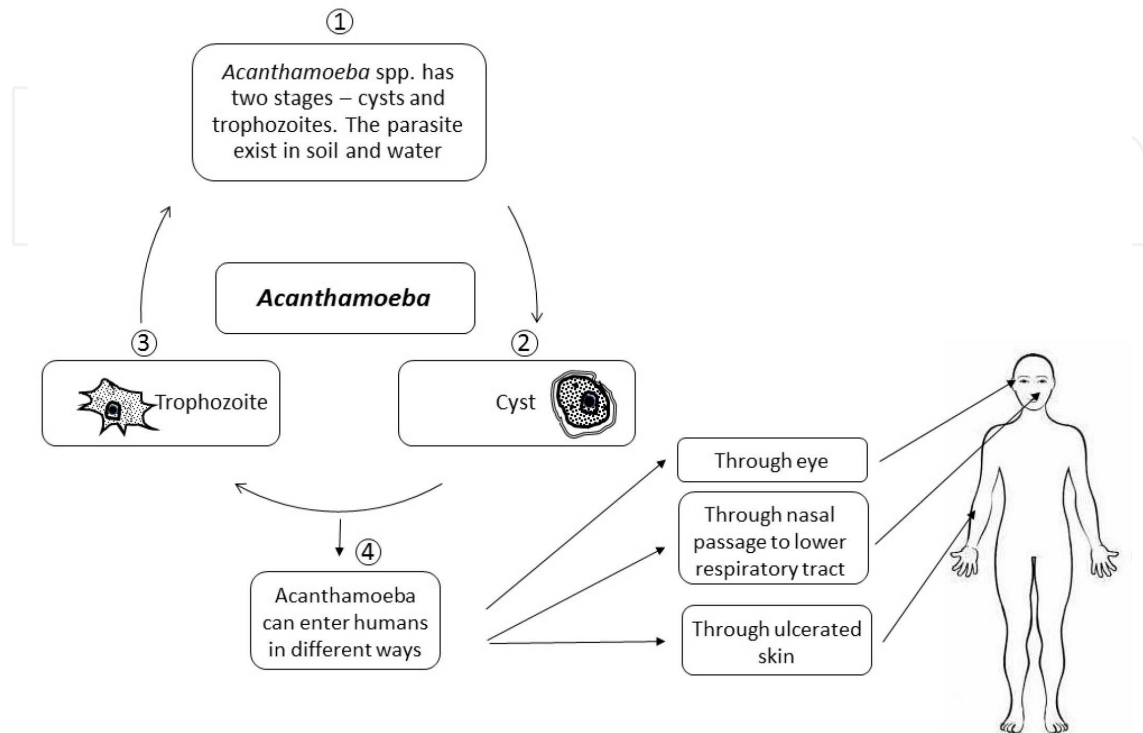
①

*Acanthamoeba* spp. has two stages – cysts and trophozoites. The parasite exist in soil and water

**Acanthamoeba**

③

Trophozoite

②

Cyst

④

Acanthamoeba can enter humans in different ways

Through eye

Through nasal passage to lower respiratory tract

Through ulcerated skin